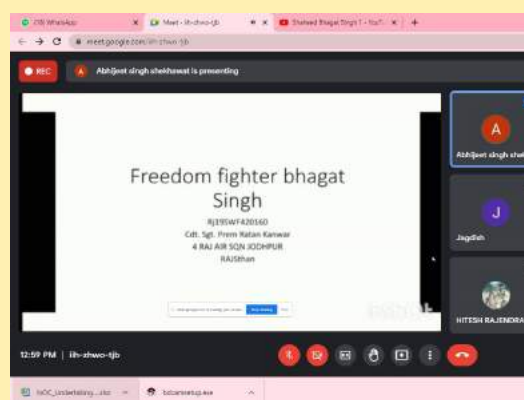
(78) WhatsApp
Meet - iih-zhwo-tjb
Shaheed Bhagat Singh 1 - YouTube
meet.google.com/iih-zhwo-tjb

REC
A Abhijeet singh shekhawat is presenting

Freedom fighter bhagat Singh

RJ19SWF420160
Cdt. Sgt. Prem Ratan Kanwar
4 RAJ AIR SQN JODHPUR
RAJSthan

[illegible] Stop sharing Hide

A
Abhijeet singh she

J
Jagdish

HITESH RAJENDRA

12:59 PM | iih-zhwo-tjb

NOC_Undertaking....xlsx
botcamsetup.exe